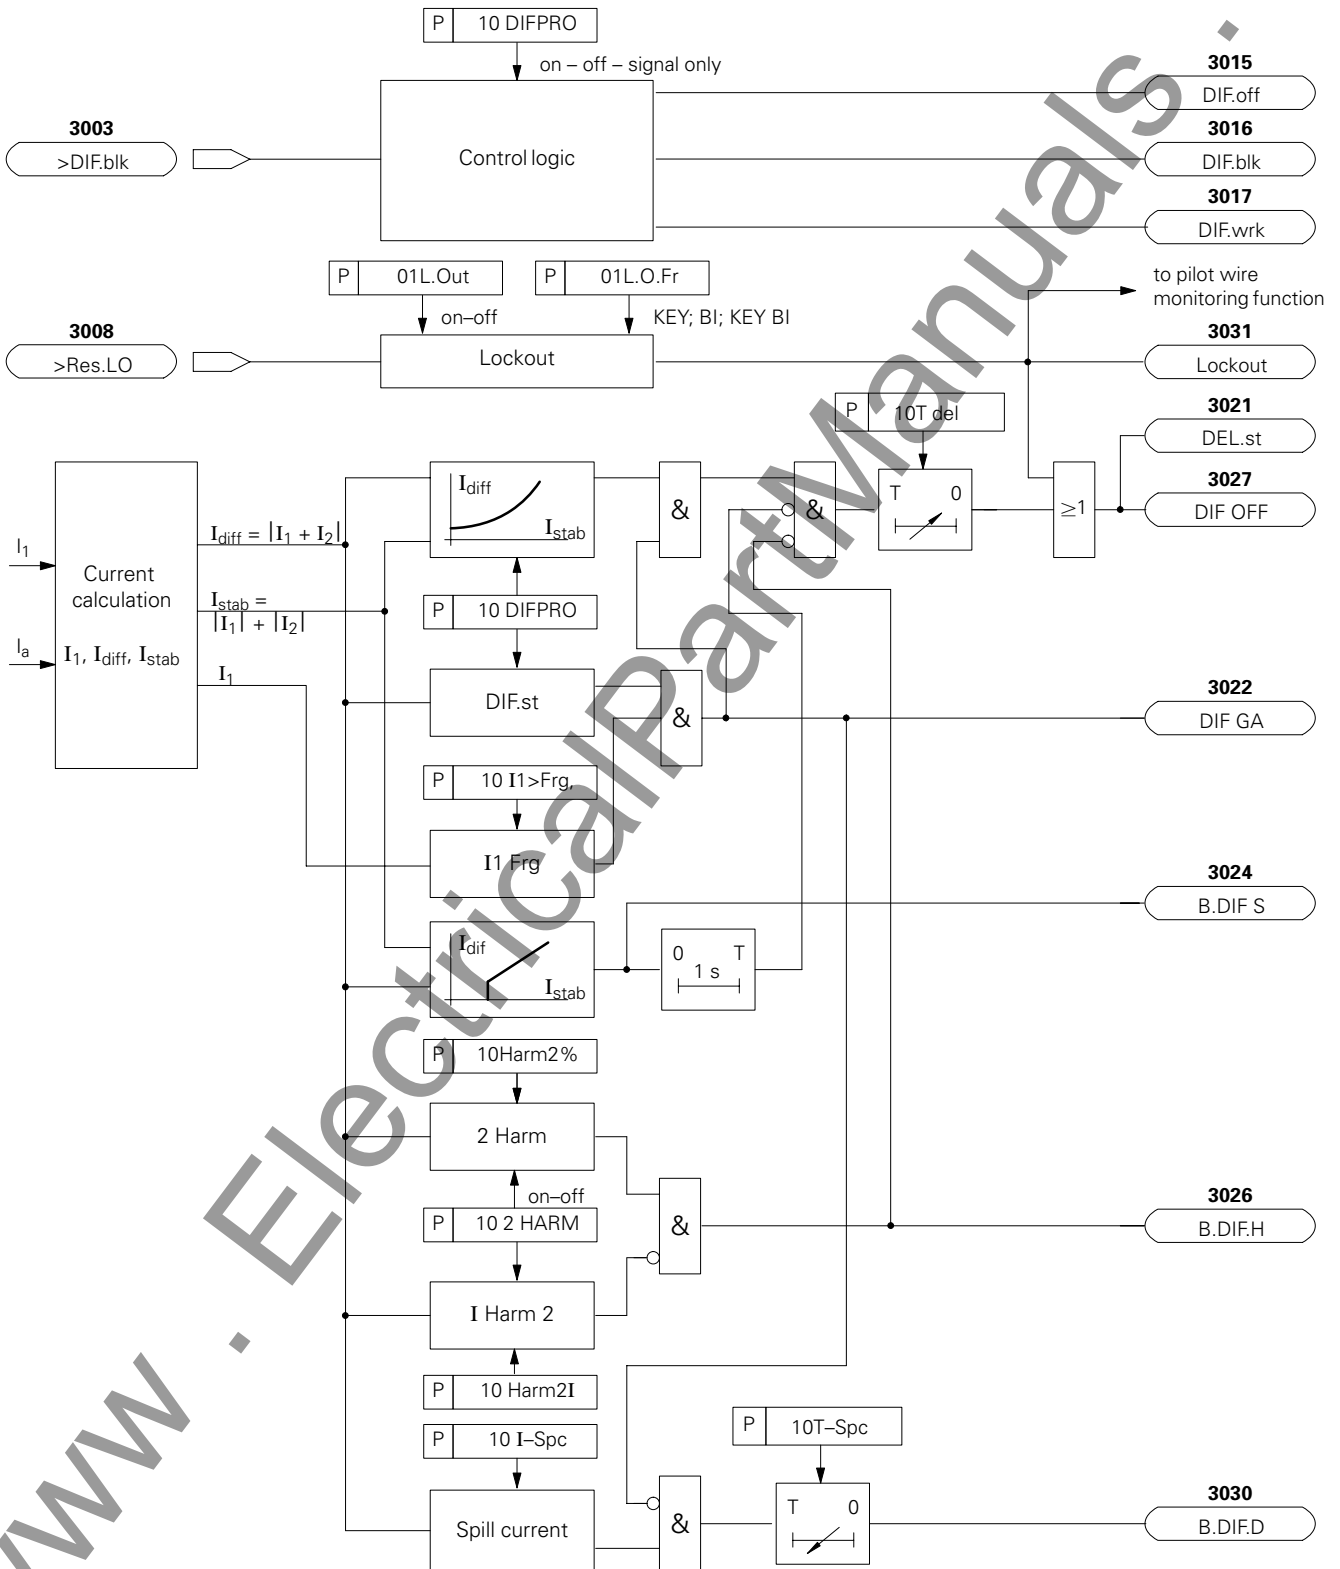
P 10 DIFPRO

on – off – signal only

3003
>DIF.blk

Control logic

3015
DIF.off

3016
DIF.blk

3017
DIF.wrk

P 01L.Out

P 01L.O.Fr

on–off

KEY; BI; KEY BI

to pilot wire monitoring function

3008
>Res.LO

Lockout

3031
Lockout

P 10T del

3021
DEL.st

3027
DIF OFF

$I_1$

$I_a$

Current calculation

$I_1$, $I_{diff}$, $I_{stab}$

$I_{diff} = |I_1 + I_2|$

$I_{stab} = |I_1| + |I_2|$

$I_1$

$I_{diff}$

$I_{stab}$

&

&

T 0

$\geq 1$

P 10 DIFPRO

DIF.st

&

3022
DIF GA

P 10 I1>Frg,

I1 Frg

3024
B.DIF S

$I_{dif}$

$I_{stab}$

0 T
1 s

P 10Harm2%

2 Harm

on–off

P 10 2 HARM

&

3026
B.DIF.H

I Harm 2

P 10 Harm2I

P 10 I–Spc

P 10T–Spc

Spill current

&

T 0

3030
B.DIF.D

www . ElectricalPartManuals . com